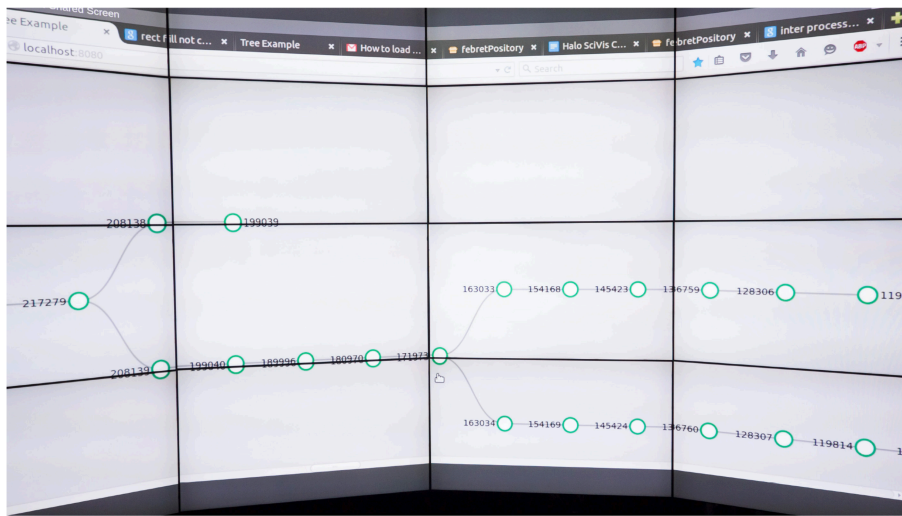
Shared Screen
ee Example ×
rect fill not c... ×
Tree Example ×
How to load ... ×
febretPository ×
Halo SciVis C... ×
febretPository ×
inter process... ×
localhost:8080
Search

208138
199039
217279
208139
199040
189996
180970
171973
163033
154168
145423
136759
128306
119
163034
154169
145424
136760
128307
119814